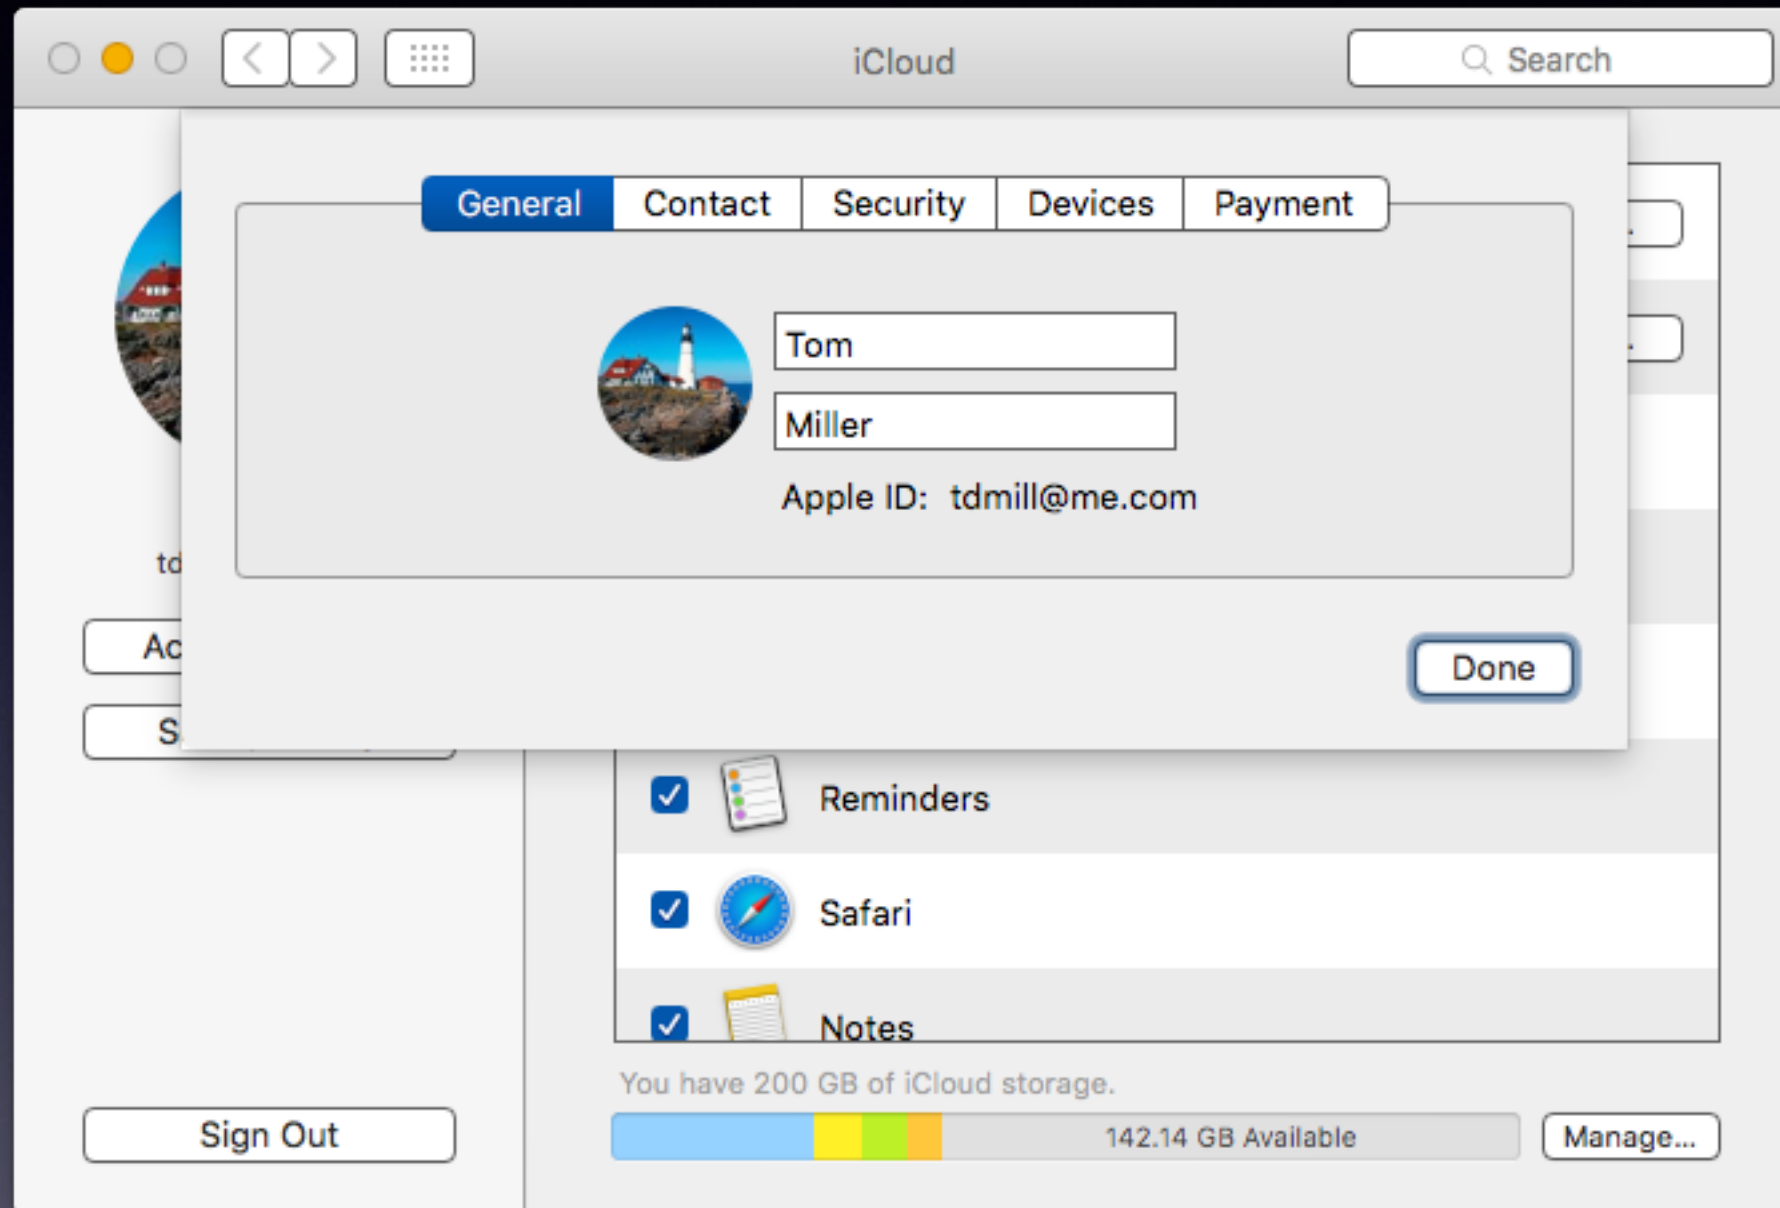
iCloud

Search

General Contact Security Devices Payment

Tom

Miller

Apple ID: tdmill@me.com

td

Ac

S

Done

Reminders

Safari

Notes

You have 200 GB of iCloud storage.

142.14 GB Available

Manage...

Sign Out